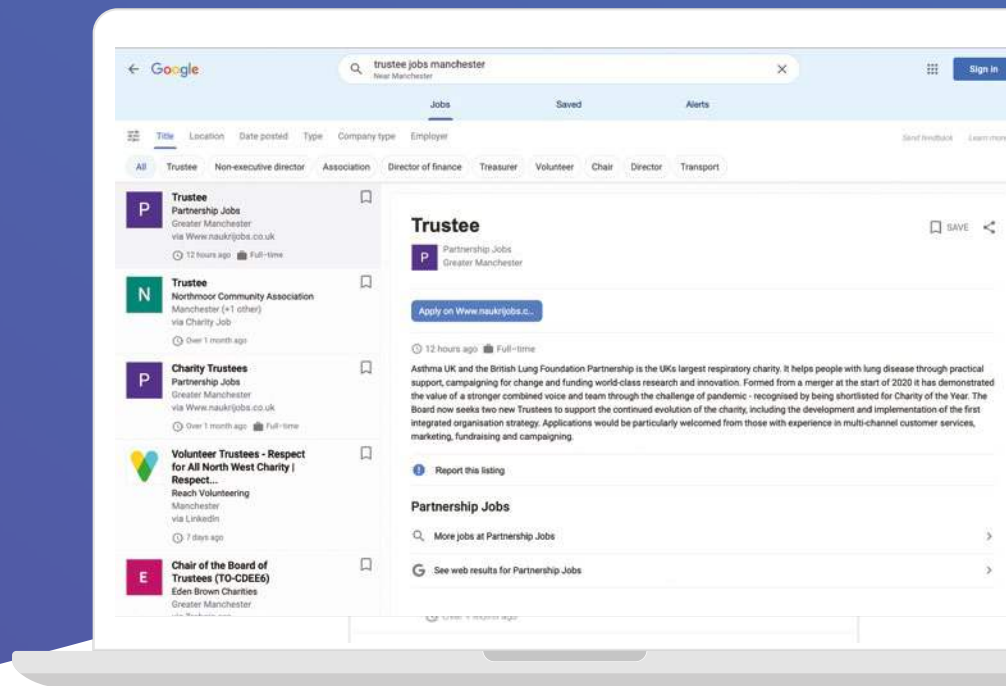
← Google

trustee jobs manchester
Near Manchester

Sign in

Jobs Saved Alerts

Title Location Date posted Type Company type Employer

Send feedback Learn more

All Trustee Non-executive director Association Director of finance Treasurer Volunteer Chair Director Transport

P
Trustee
Partnership Jobs
Greater Manchester
via Www.naukrijobs.co.uk
12 hours ago Full-time

N
Trustee
Northmoor Community Association
Manchester (+1 other)
via Charity Job
Over 1 month ago

P
Charity Trustees
Partnership Jobs
Greater Manchester
via Www.naukrijobs.co.uk
Over 1 month ago Full-time

Volunteer Trustees - Respect for All North West Charity | Respect...
Reach Volunteering
Manchester
via LinkedIn
7 days ago

E
Chair of the Board of Trustees (TO-CDEE6)
Eden Brown Charities
Greater Manchester
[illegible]

Trustee

SAVE

P
Partnership Jobs
Greater Manchester

Apply on Www.naukrijobs.c...

12 hours ago Full-time

Asthma UK and the British Lung Foundation Partnership is the UKs largest respiratory charity. It helps people with lung disease through practical support, campaigning for change and funding world-class research and innovation. Formed from a merger at the start of 2020 it has demonstrated the value of a stronger combined voice and team through the challenge of pandemic - recognised by being shortlisted for Charity of the Year. The Board now seeks two new Trustees to support the continued evolution of the charity, including the development and implementation of the first integrated organisation strategy. Applications would be particularly welcomed from those with experience in multi-channel customer services, marketing, fundraising and campaigning.

Report this listing

Partnership Jobs

More jobs at Partnership Jobs

See web results for Partnership Jobs

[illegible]